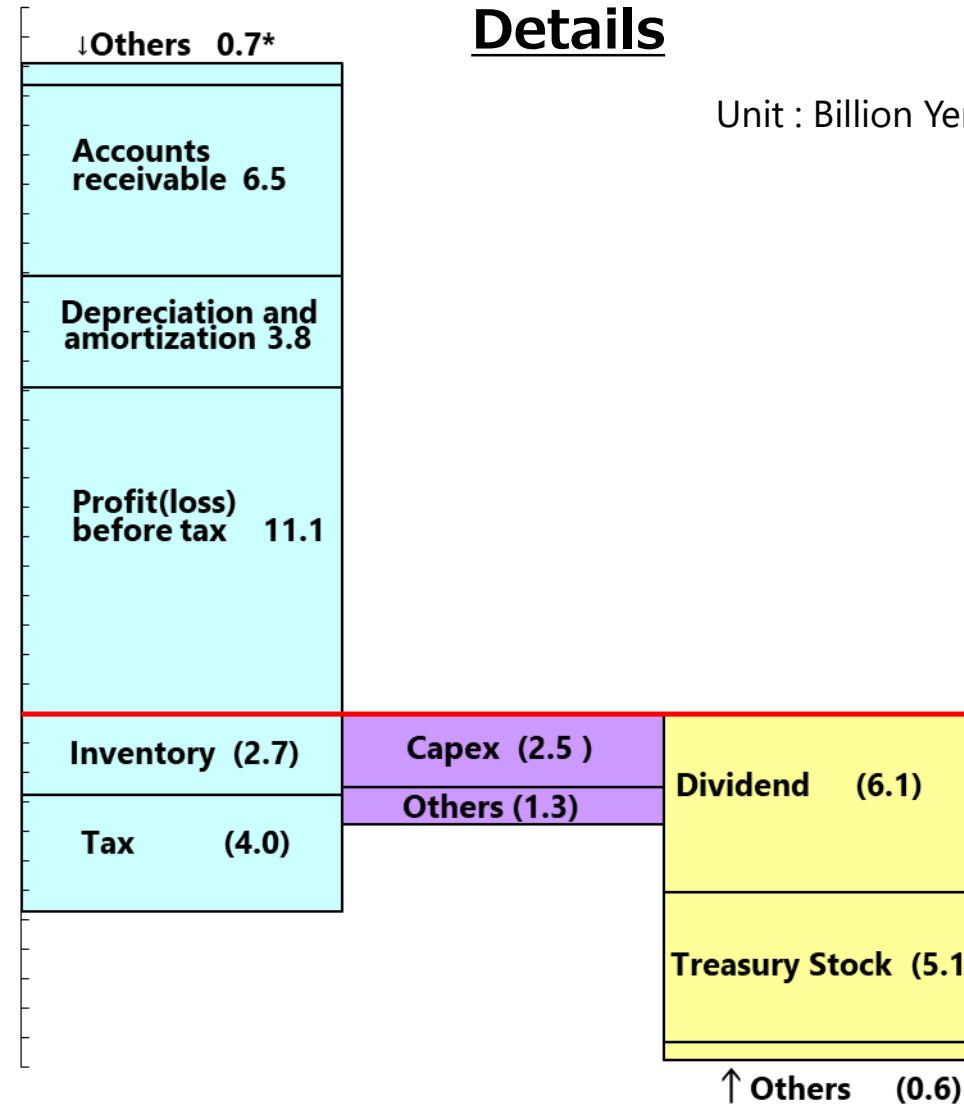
Details

Unit : Billion Ye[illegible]

↓Others 0.7*

Accounts receivable 6.5

Depreciation and amortization 3.8

Profit(loss) before tax 11.1

Inventory (2.7)

Tax (4.0)

Capex (2.5 )

Others (1.3)

Dividend (6.1)

Treasury Stock (5.1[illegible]

↑Others (0.6)